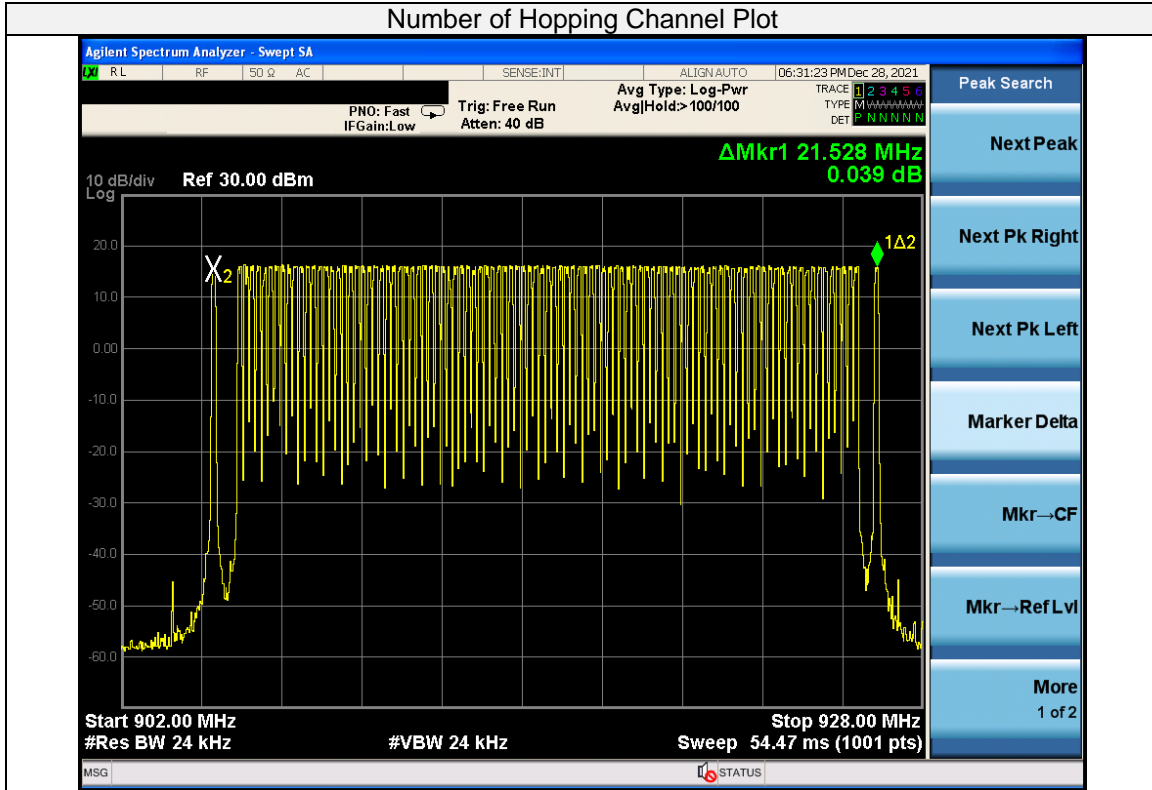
Number of Hopping Channel Plot

Agilent Spectrum Analyzer - Swept SA

RL RF 50 Ω AC SENSE:INT ALIGN AUTO 06:31:23 PM Dec 28, 2021

PNO: Fast
IFGain:Low

Trig: Free Run
Atten: 40 dB

Avg Type: Log-Pwr
Avg|Hold:>100/100

TRACE 1 2 3 4 5 6
TYPE M WWWWW
DET P N N N N N

Peak Search

ΔMkr1 21.528 MHz
0.039 dB

10 dB/div Ref 30.00 dBm
Log

20.0
10.0
0.00
-10.0
-20.0
-30.0
-40.0
-50.0
-60.0

X2

1Δ2

Start 902.00 MHz
#Res BW 24 kHz
#VBW 24 kHz
Stop 928.00 MHz
Sweep 54.47 ms (1001 pts)

Next Peak

Next Pk Right

Next Pk Left

Marker Delta

Mkr→CF

Mkr→Ref Lvl

More
1 of 2

MSG

STATUS